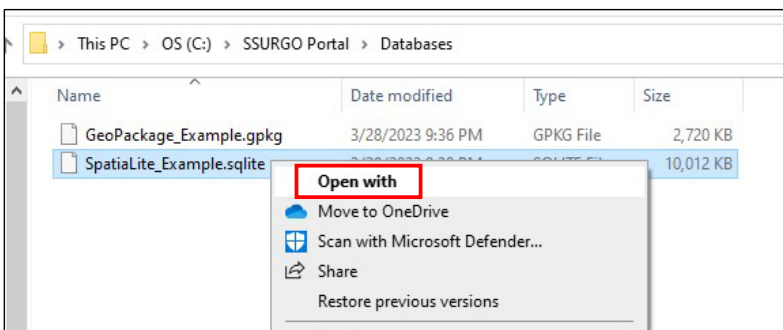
> This PC > OS (C:) > SSURGO Portal > Databases

| Name | Date modified | Type | Size |
|---|---|---|---|
| GeoPackage_Example.gpkg | 3/28/2023 9:36 PM | GPKG File | 2,720 KB |
| SpatiaLite_Example.sqlite | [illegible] | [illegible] | 10,012 KB |

Open with
Move to OneDrive
Scan with Microsoft Defender...
Share
Restore previous versions